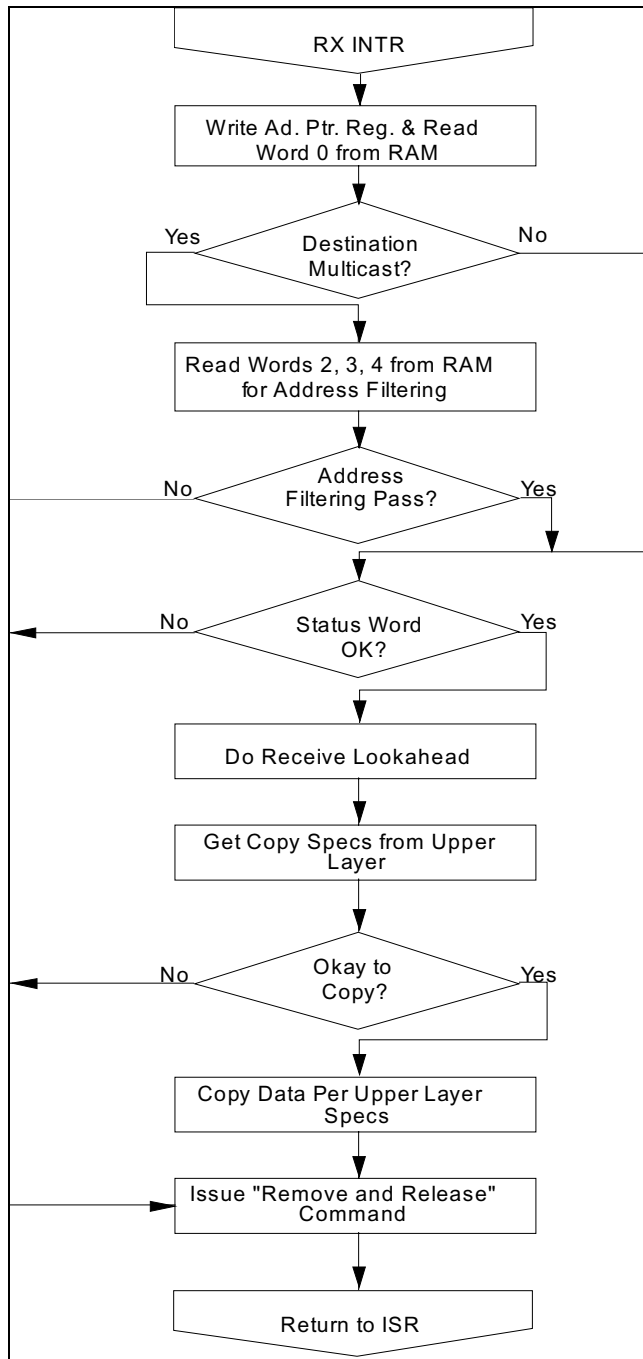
RX INTR

Write Ad. Ptr. Reg. & Read Word 0 from RAM

Yes

Destination Multicast?

No

Read Words 2, 3, 4 from RAM for Address Filtering

No

Address Filtering Pass?

Yes

No

Status Word OK?

Yes

Do Receive Lookahead

Get Copy Specs from Upper Layer

No

Okay to Copy?

Yes

Copy Data Per Upper Layer Specs

Issue "Remove and Release" Command

Return to ISR